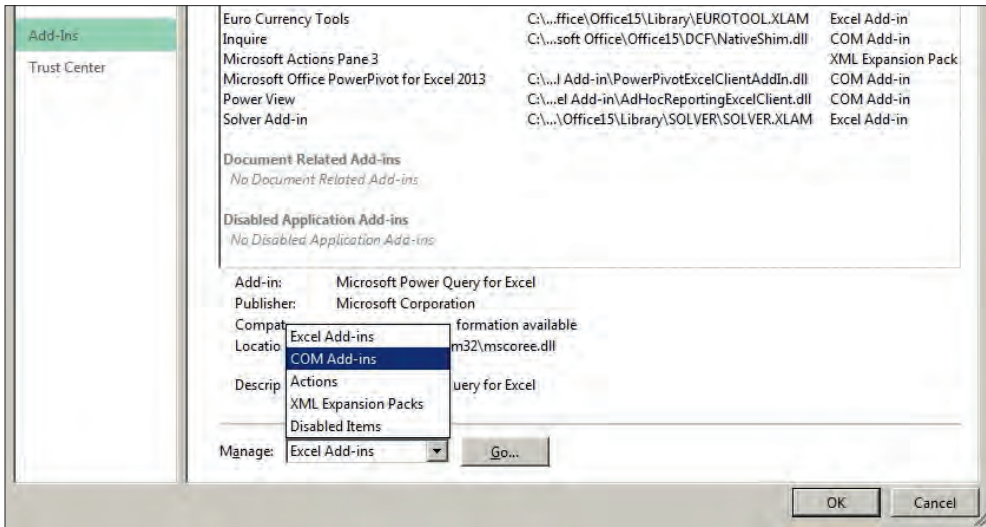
Add-Ins
Trust Center

| | | |
|---|---|---|
| Euro Currency Tools | C:\...ffice\Office15\Library\EUROTOOL.XLAM | Excel Add-in |
| Inquire | C:\...soft Office\Office15\DCF\NativeShim.dll | COM Add-in |
| Microsoft Actions Pane 3 | | XML Expansion Pack |
| Microsoft Office PowerPivot for Excel 2013 | C:\...l Add-in\PowerPivotExcelClientAddIn.dll | COM Add-in |
| Power View | C:\...el Add-in\AdHocReportingExcelClient.dll | COM Add-in |
| Solver Add-in | C:\...\Office15\Library\SOLVER\SOLVER.XLAM | Excel Add-in |

Document Related Add-ins
No Document Related Add-ins

Disabled Application Add-ins
No Disabled Application Add-ins

Add-in: Microsoft Power Query for Excel
Publisher: Microsoft Corporation
Compat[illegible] formation available
Locatio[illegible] m32\mscoree.dll

Descrip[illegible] uery for Excel

Excel Add-ins
COM Add-ins
Actions
XML Expansion Packs
Disabled Items

Manage: Excel Add-ins
Go...

OK
Cancel